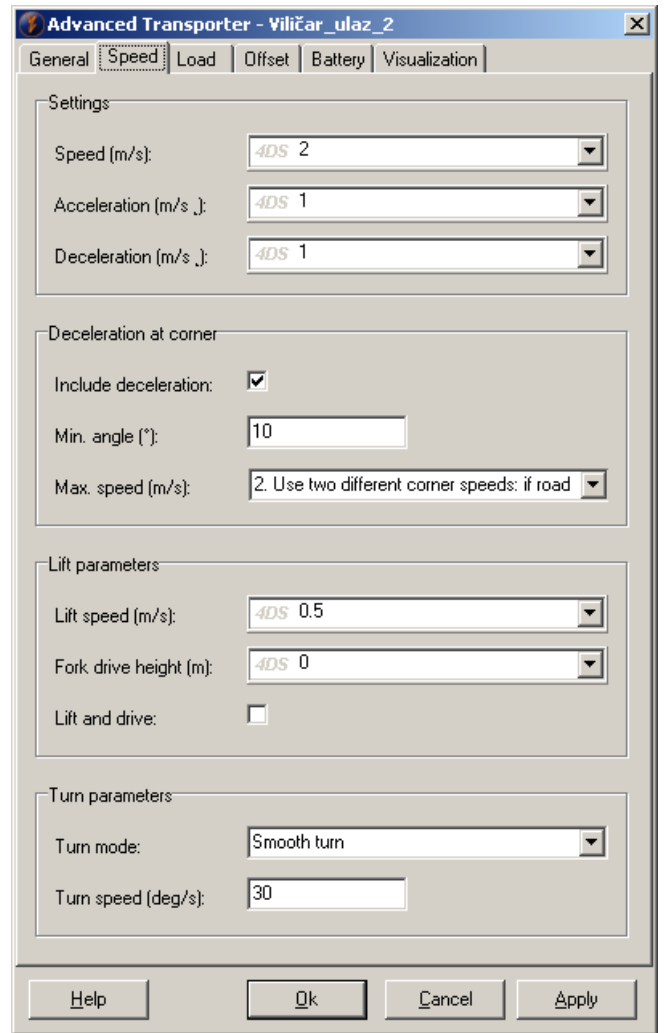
Advanced Transporter - Viličar_ulaz_2

General | Speed | Load | Offset | Battery | Visualization

Settings

Speed (m/s): 4DS 2

Acceleration (m/s ¸): 4DS 1

Deceleration (m/s ¸): 4DS 1

Deceleration at corner

Include deceleration: ☑

Min. angle (°): 10

Max. speed (m/s): 2. Use two different corner speeds: if road

Lift parameters

Lift speed (m/s): 4DS 0.5

Fork drive height (m): 4DS 0

Lift and drive: ☐

Turn parameters

Turn mode: Smooth turn

Turn speed (deg/s): 30

Help | Ok | Cancel | Apply